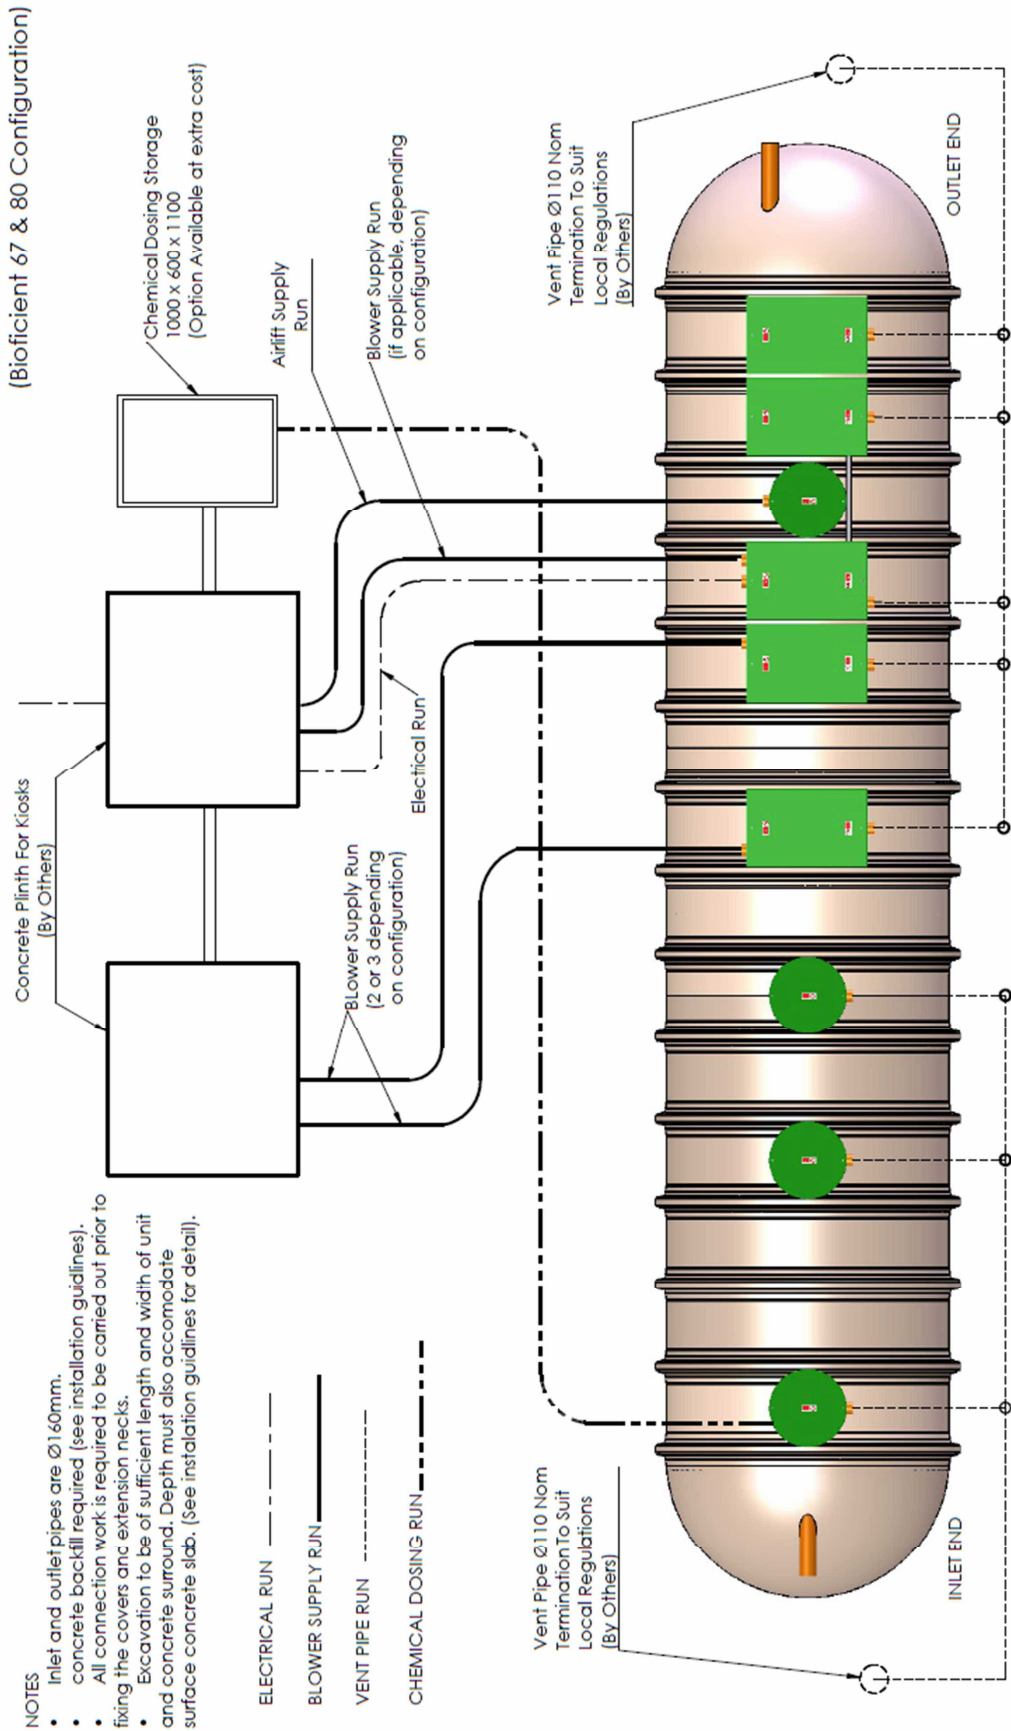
(Bioficient 67 & 80 Configuration)

Chemical Dosing Storage
1000 x 600 x 1100
(Option Available at extra cost)

Airlift Supply
Run

Blower Supply Run
(if applicable, depending
on configuration)

Vent Pipe Ø110 Nom
Termination To Suit
Local Regulations
(By Others)

OUTLET END

Concrete Plinth For Kiosks
(By Others)

Electrical Run

Blower Supply Run
(2 or 3 depending
on configuration)

NOTES
• Inlet and outletpipes are Ø160mm.
• concrete backfill required (see installation guidlines).
• All connection work is required to be carried out prior to fixing the covers and extension necks.
• Excavation to be of sufficient length and width of unit and concrete surround. Depth must also accomodate surface concrete slab. (See installation guidlines for detail).

ELECTRICAL RUN
BLOWER SUPPLY RUN
VENT PIPE RUN
CHEMICAL DOSING RUN

Vent Pipe Ø110 Nom
Termination To Suit
Local Regulations
(By Others)

INLET END